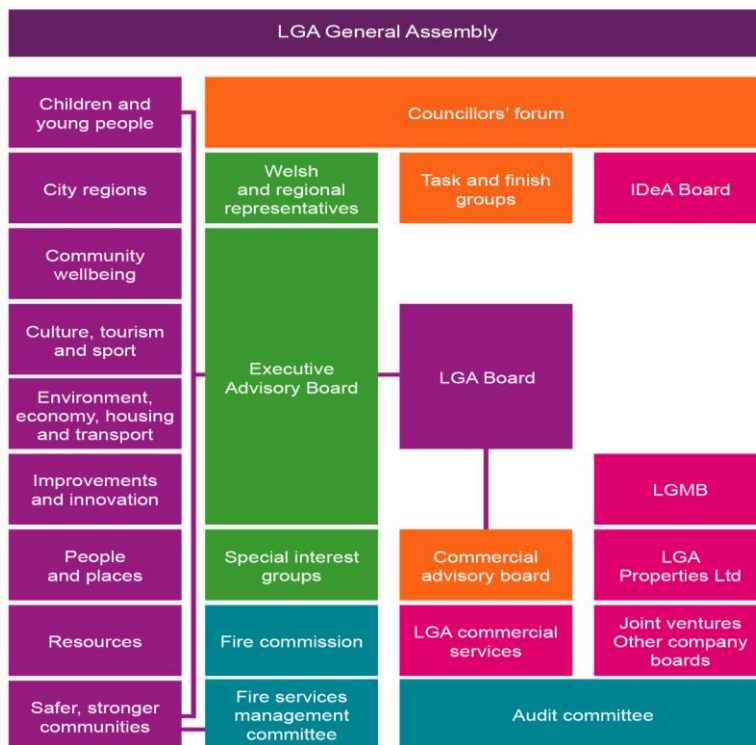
LGA General Assembly

Children and young people

City regions

Community wellbeing

Culture, tourism and sport

Environment, economy, housing and transport

Improvements and innovation

People and places

Resources

Safer, stronger communities

Councillors' forum

Welsh and regional representatives

Task and finish groups

IDeA Board

Executive Advisory Board

LGA Board

LGMB

Special interest groups

Commercial advisory board

LGA Properties Ltd

Fire commission

LGA commercial services

Joint ventures Other company boards

Fire services management committee

Audit committee